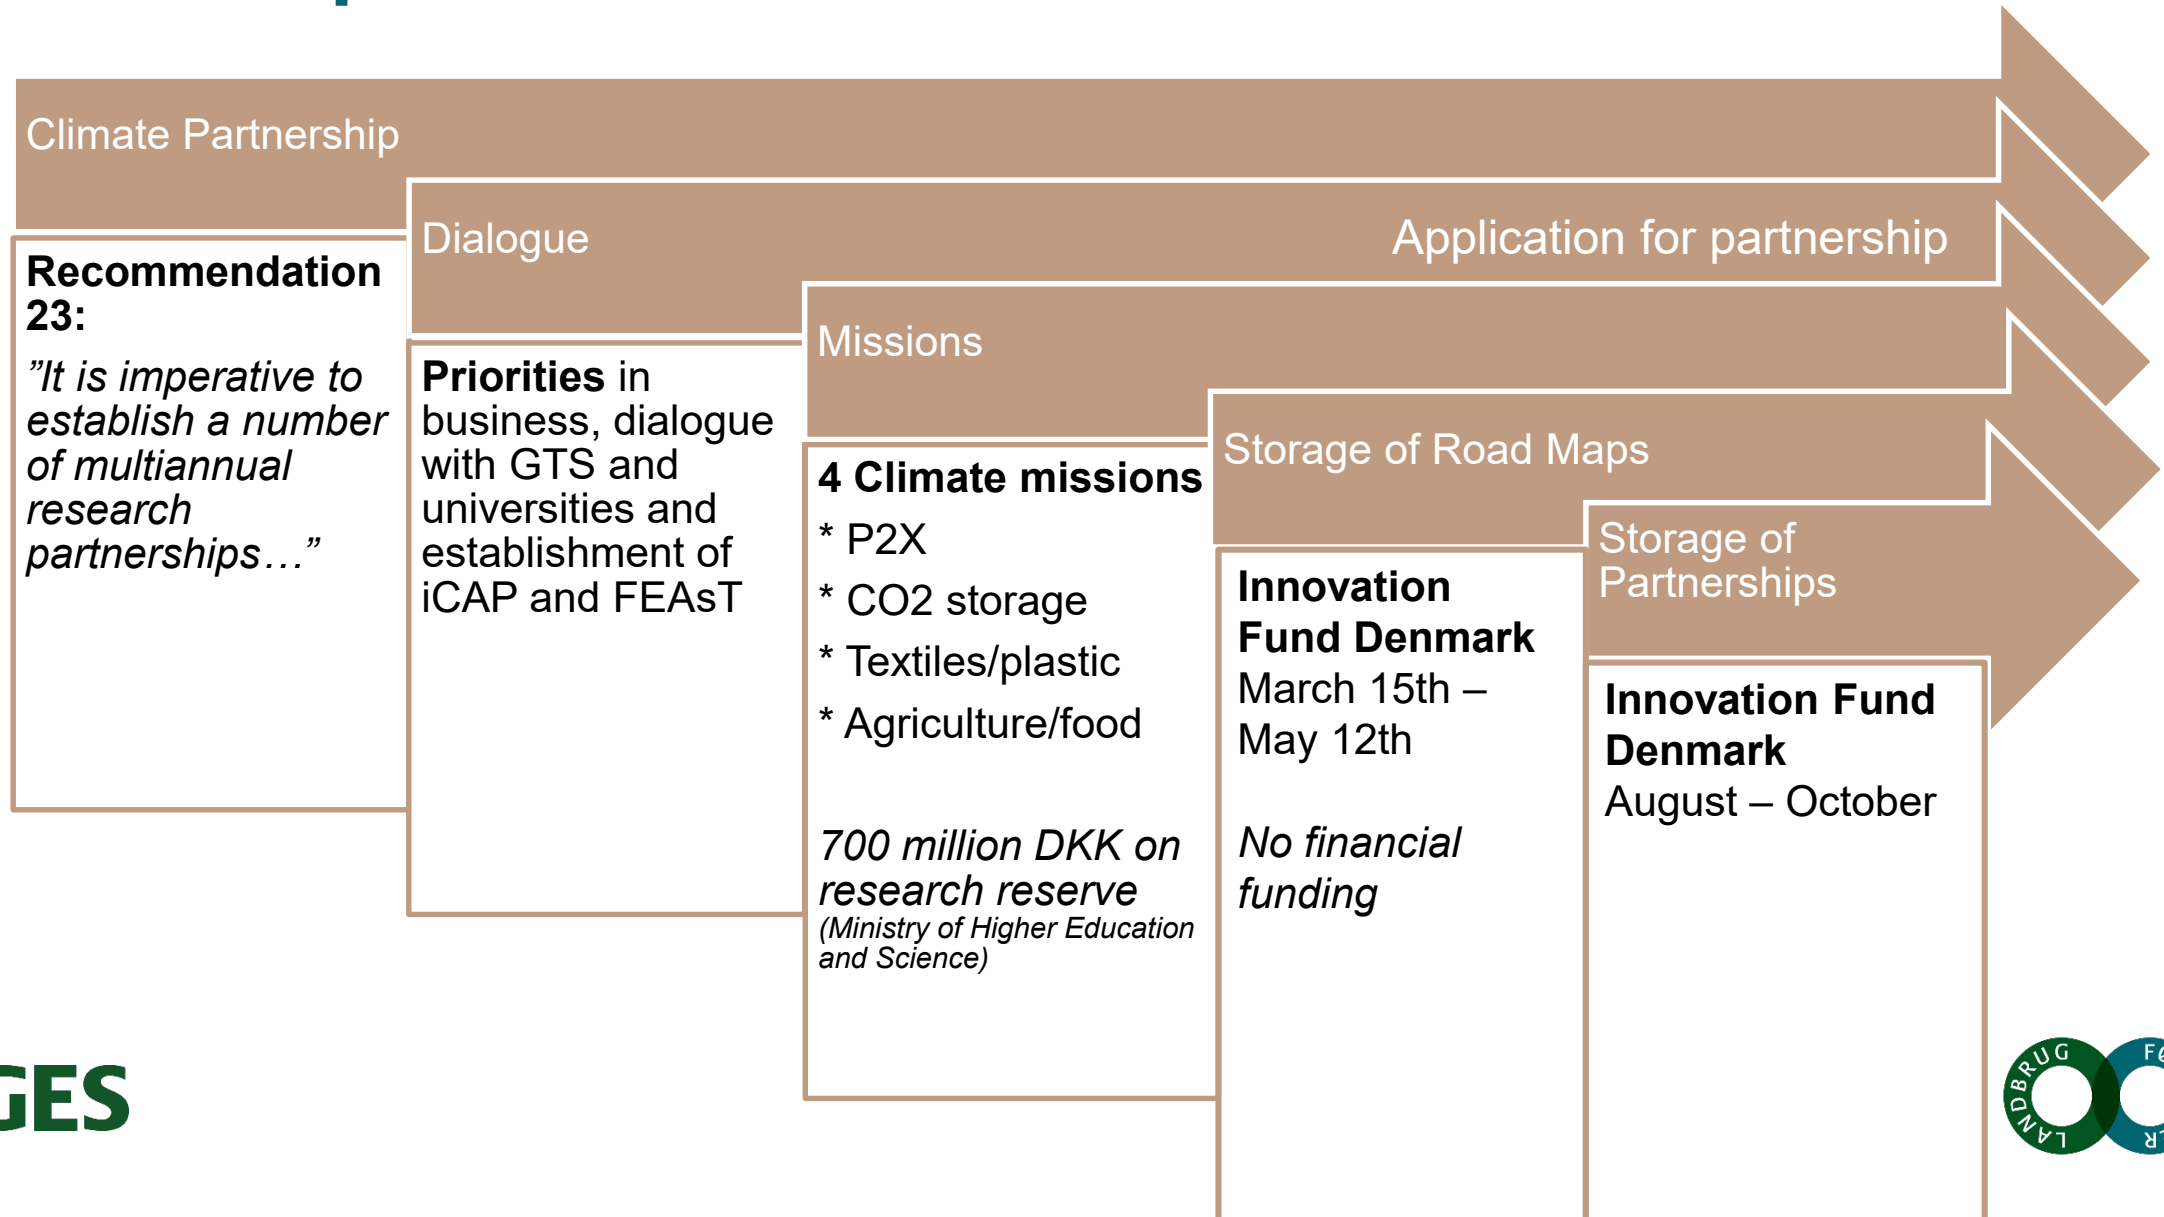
Climate Partnership

Recommendation 23:

”It is imperative to establish a number of multiannual research partnerships…”

Dialogue

Application for partnership

Priorities in business, dialogue with GTS and universities and establishment of iCAP and FEAsT

Missions

4 Climate missions

* P2X

* CO2 storage

* Textiles/plastic

* Agriculture/food

700 million DKK on research reserve (Ministry of Higher Education and Science)

Storage of Road Maps

Innovation Fund Denmark

March 15th – May 12th

No financial funding

Storage of Partnerships

Innovation Fund Denmark

August – October

GES

LANDBRUG

F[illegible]
R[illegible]